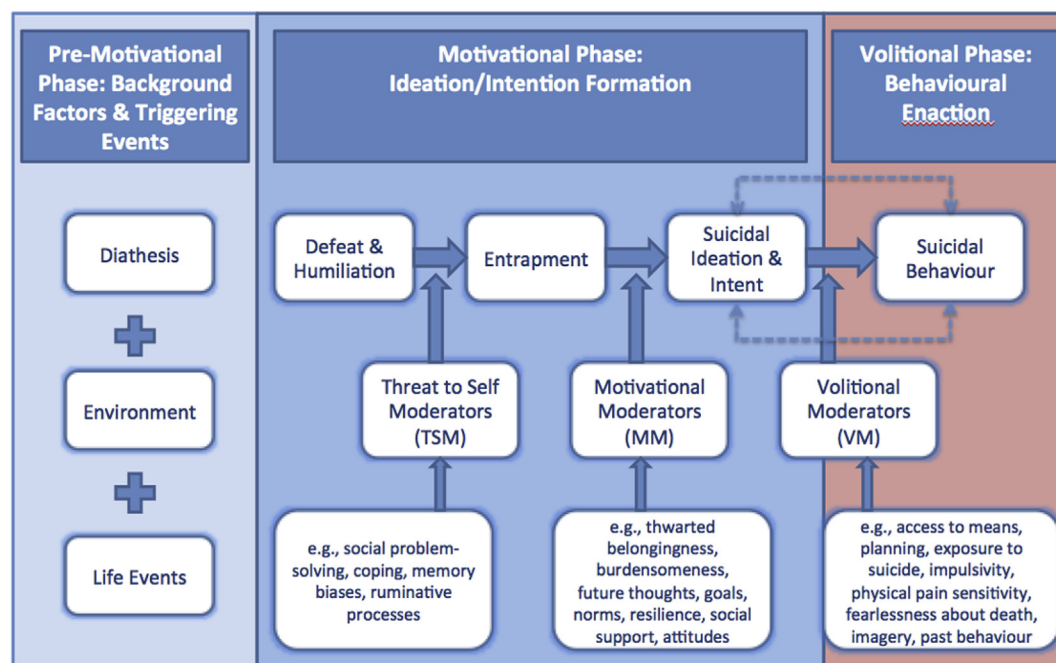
Pre-Motivational Phase: Background Factors & Triggering Events

Motivational Phase: Ideation/Intention Formation

Volitional Phase: Behavioural Enaction

Diathesis

Environment

Life Events

Defeat & Humiliation

Entrapment

Suicidal Ideation & Intent

Suicidal Behaviour

Threat to Self Moderators (TSM)

Motivational Moderators (MM)

Volitional Moderators (VM)

e.g., social problem-solving, coping, memory biases, ruminative processes

e.g., thwarted belongingness, burdensomeness, future thoughts, goals, norms, resilience, social support, attitudes

e.g., access to means, planning, exposure to suicide, impulsivity, physical pain sensitivity, fearlessness about death, imagery, past behaviour